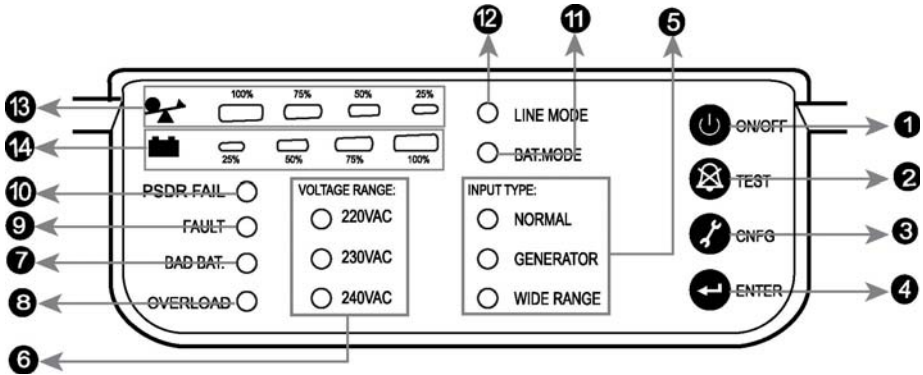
12
11
5
13
100%
75%
50%
25%
LINE MODE
ON/OFF
1
14
25%
50%
75%
100%
BAT.MODE
10
PSDR FAIL
VOLTAGE RANGE:
INPUT TYPE:
TEST
2
9
FAULT
220VAC
NORMAL
CNFG
3
7
BAD BAT.
230VAC
GENERATOR
8
OVERLOAD
240VAC
WIDE RANGE
ENTER
4
6